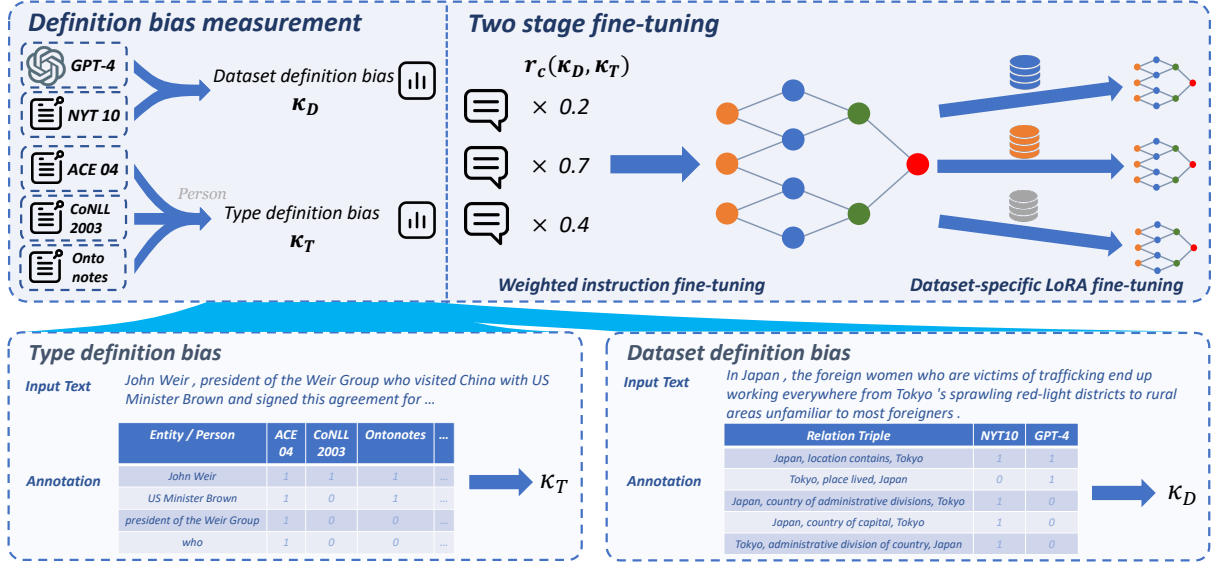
Definition bias measurement

GPT-4

NYT 10

Dataset definition bias
$\kappa_D$

ACE 04

Person

CoNLL 2003

Type definition bias
$\kappa_T$

Onto notes

Two stage fine-tuning

$r_c(\kappa_D, \kappa_T)$

$\times$ 0.2

$\times$ 0.7

$\times$ 0.4

Weighted instruction fine-tuning

Dataset-specific LoRA fine-tuning

Type definition bias

Input Text

John Weir , president of the Weir Group who visited China with US Minister Brown and signed this agreement for …

Annotation

| Entity / Person | ACE 04 | CoNLL 2003 | Ontonotes | … |
|---|---|---|---|---|
| John Weir | 1 | 1 | 1 | … |
| US Minister Brown | 1 | 0 | 1 | … |
| president of the Weir Group | 1 | 0 | 0 | … |
| who | 1 | 0 | 0 | … |

$\kappa_T$

Dataset definition bias

Input Text

In Japan , the foreign women who are victims of trafficking end up working everywhere from Tokyo 's sprawling red-light districts to rural areas unfamiliar to most foreigners .

Annotation

| Relation Triple | NYT10 | GPT-4 |
|---|---|---|
| Japan, location contains, Tokyo | 1 | 1 |
| Tokyo, place lived, Japan | 0 | 1 |
| Japan, country of administrative divisions, Tokyo | 1 | 0 |
| Japan, country of capital, Tokyo | 1 | 0 |
| Tokyo, administrative division of country, Japan | 1 | 0 |

$\kappa_D$